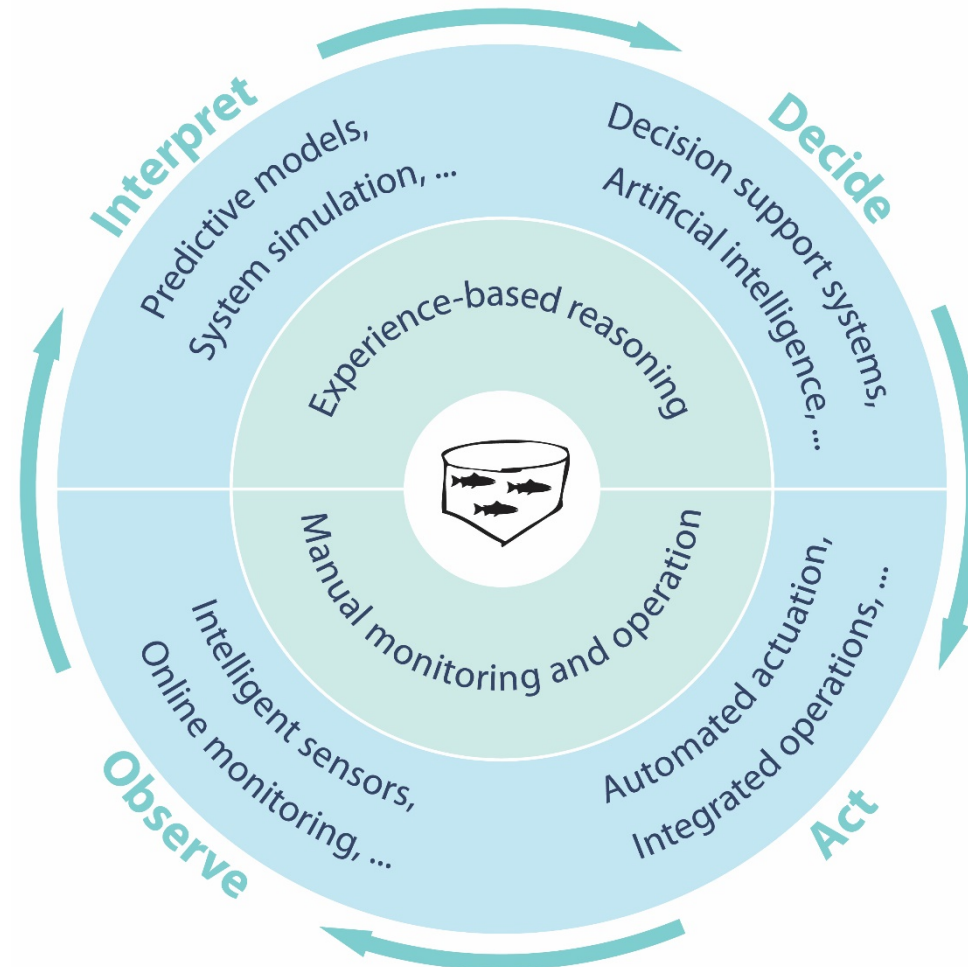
Interpret

Predictive models,
System simulation, ...

Decide

Decision support systems,
Artificial intelligence, ...

Experience-based reasoning

Manual monitoring and operation

Intelligent sensors,
Online monitoring, ...

Observe

Automated actuation,
Integrated operations, ...

Act